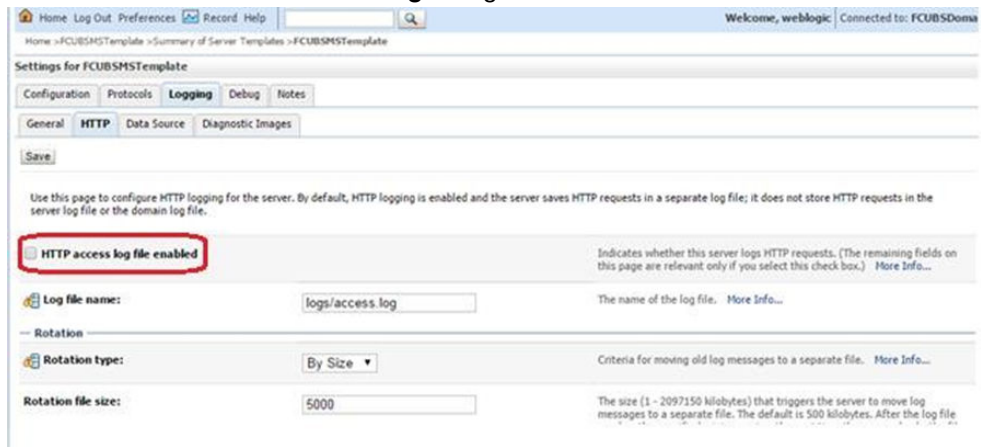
Home Log Out Preferences Record Help

Welcome, weblogic Connected to: FCUBSDoma

Home >FCUBSMSTemplate >Summary of Server Templates >FCUBSMSTemplate

Settings for FCUBSMSTemplate

Configuration Protocols Logging Debug Notes

General HTTP Data Source Diagnostic Images

Save

Use this page to configure HTTP logging for the server. By default, HTTP logging is enabled and the server saves HTTP requests in a separate log file; it does not store HTTP requests in the server log file or the domain log file.

HTTP access log file enabled

Indicates whether this server logs HTTP requests. (The remaining fields on this page are relevant only if you select this check box.) More Info...

Log file name: logs/access.log

The name of the log file. More Info...

Rotation

Rotation type: By Size

Criteria for moving old log messages to a separate file. More Info...

Rotation file size: 5000

The size (1 - 2097150 kilobytes) that triggers the server to move log messages to a separate file. The default is 500 kilobytes. After the log file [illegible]